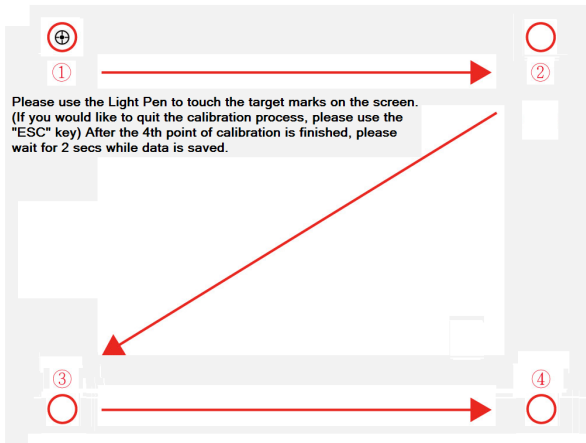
①

②

Please use the Light Pen to touch the target marks on the screen. (If you would like to quit the calibration process, please use the "ESC" key) After the 4th point of calibration is finished, please wait for 2 secs while data is saved.

③

④